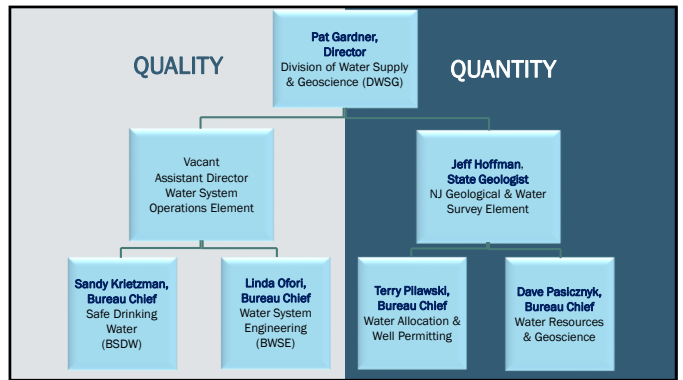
QUALITY

Pat Gardner, Director
Division of Water Supply & Geoscience (DWSG)

QUANTITY

Vacant
Assistant Director
Water System Operations Element

Jeff Hoffman, State Geologist
NJ Geological & Water Survey Element

Sandy Krietzman, Bureau Chief
Safe Drinking Water (BSDW)

Linda Ofori, Bureau Chief
Water System Engineering (BWSE)

Terry Pilawski, Bureau Chief
Water Allocation & Well Permitting

Dave Pasicznyk, Bureau Chief
Water Resources & Geoscience